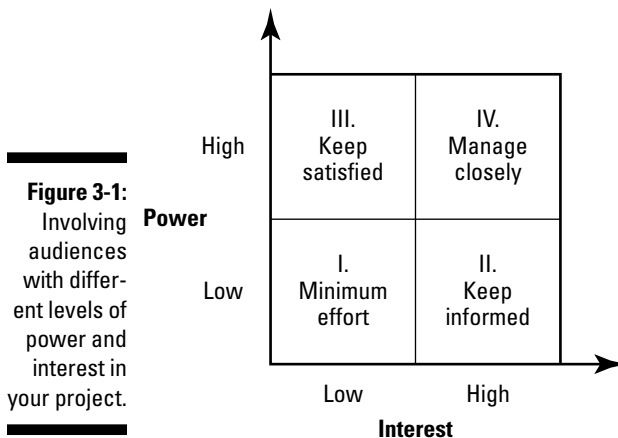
Figure 3-1: Involving audiences with different levels of power and interest in your project.

Power

High

Low

III.
Keep satisfied

IV.
Manage closely

I.
Minimum effort

II.
Keep informed

Low

High

Interest